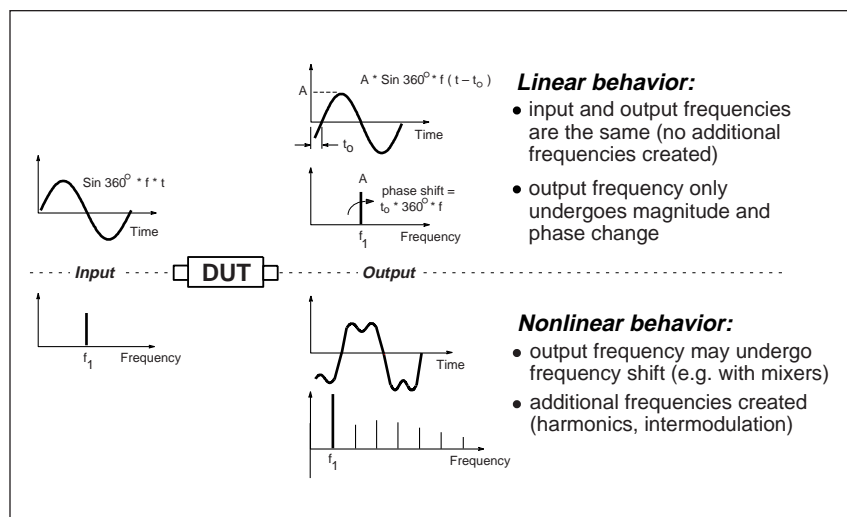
A

A * Sin 360$^o$ * f ( t – t$_o$ )

Time

t$_o$

Linear behavior:

• input and output frequencies are the same (no additional frequencies created)

Sin 360$^o$ * f * t

Time

A

phase shift = t$_o$ * 360$^o$ * f

f$_1$

Frequency

• output frequency only undergoes magnitude and phase change

Input

DUT

Output

f$_1$

Frequency

Time

Nonlinear behavior:

• output frequency may undergo frequency shift (e.g. with mixers)

• additional frequencies created (harmonics, intermodulation)

f$_1$

Frequency